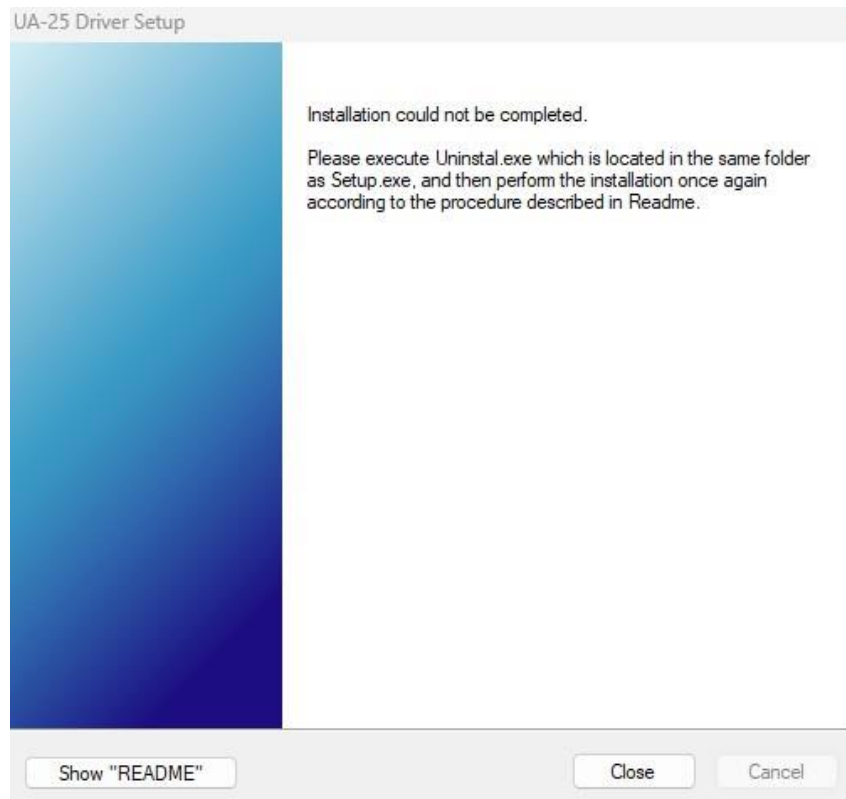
UA-25 Driver Setup

Installation could not be completed.

Please execute Uninstal.exe which is located in the same folder as Setup.exe, and then perform the installation once again according to the procedure described in Readme.

Show "README"

Close

Cancel